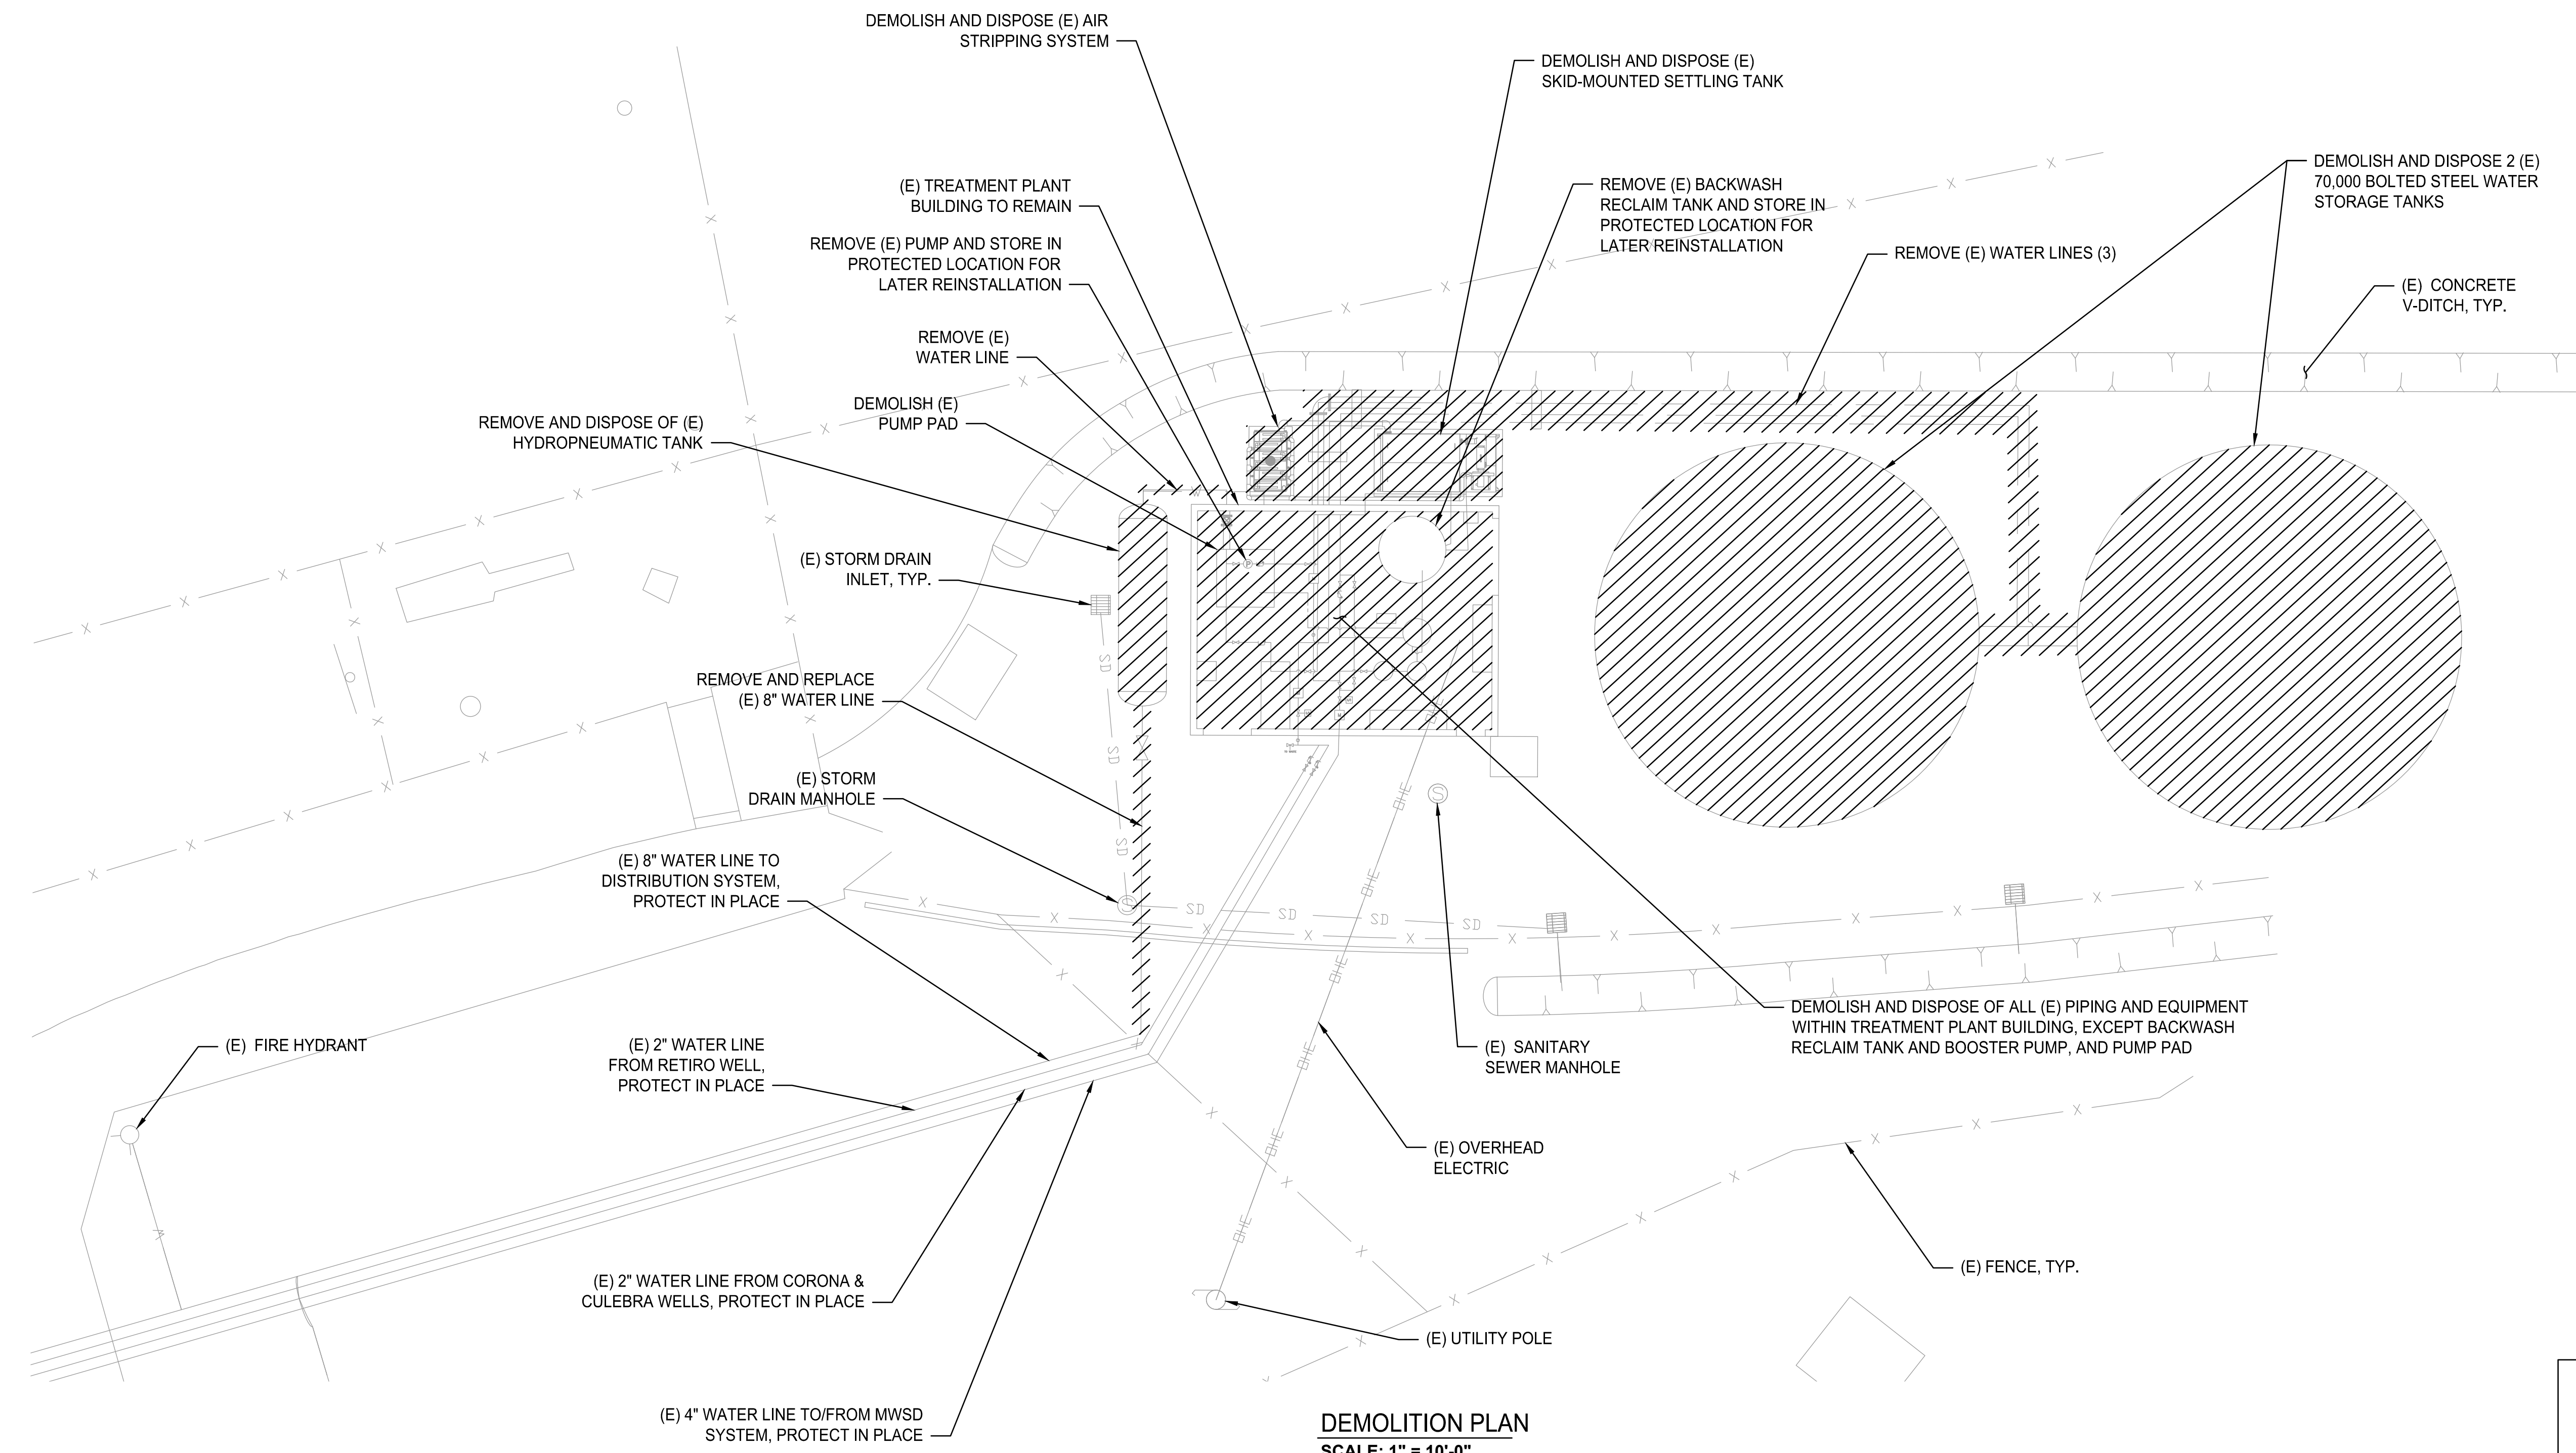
DEMOLISH AND DISPOSE (E) AIR STRIPPING SYSTEM

DEMOLISH AND DISPOSE (E) SKID-MOUNTED SETTLING TANK

REMOVE (E) BACKWASH RECLAIM TANK AND STORE IN PROTECTED LOCATION FOR LATER REINSTALLATION

DEMOLISH AND DISPOSE 2 (E) 70,000 BOLTED STEEL WATER STORAGE TANKS

REMOVE (E) WATER LINES (3)

(E) CONCRETE V-DITCH, TYP.

(E) TREATMENT PLANT BUILDING TO REMAIN

REMOVE (E) PUMP AND STORE IN PROTECTED LOCATION FOR LATER REINSTALLATION

REMOVE (E) WATER LINE

DEMOLISH (E) PUMP PAD

REMOVE AND DISPOSE OF (E) HYDROPNEUMATIC TANK

(E) STORM DRAIN INLET, TYP.

REMOVE AND REPLACE (E) 8" WATER LINE

(E) STORM DRAIN MANHOLE

(E) 8" WATER LINE TO DISTRIBUTION SYSTEM, PROTECT IN PLACE

(E) FIRE HYDRANT

(E) 2" WATER LINE FROM RETIRO WELL, PROTECT IN PLACE

DEMOLISH AND DISPOSE OF ALL (E) PIPING AND EQUIPMENT WITHIN TREATMENT PLANT BUILDING, EXCEPT BACKWASH RECLAIM TANK AND BOOSTER PUMP, AND PUMP PAD

(E) SANITARY SEWER MANHOLE

(E) OVERHEAD ELECTRIC

(E) FENCE, TYP.

(E) 2" WATER LINE FROM CORONA & CULEBRA WELLS, PROTECT IN PLACE

(E) UTILITY POLE

(E) 4" WATER LINE TO/FROM MWSD SYSTEM, PROTECT IN PLACE

SD SD SD SD SD SD SD

OHE OHE OHE OHE OHE OHE

DEMOLITION PLAN
SCALE: 1" = 10'-0"